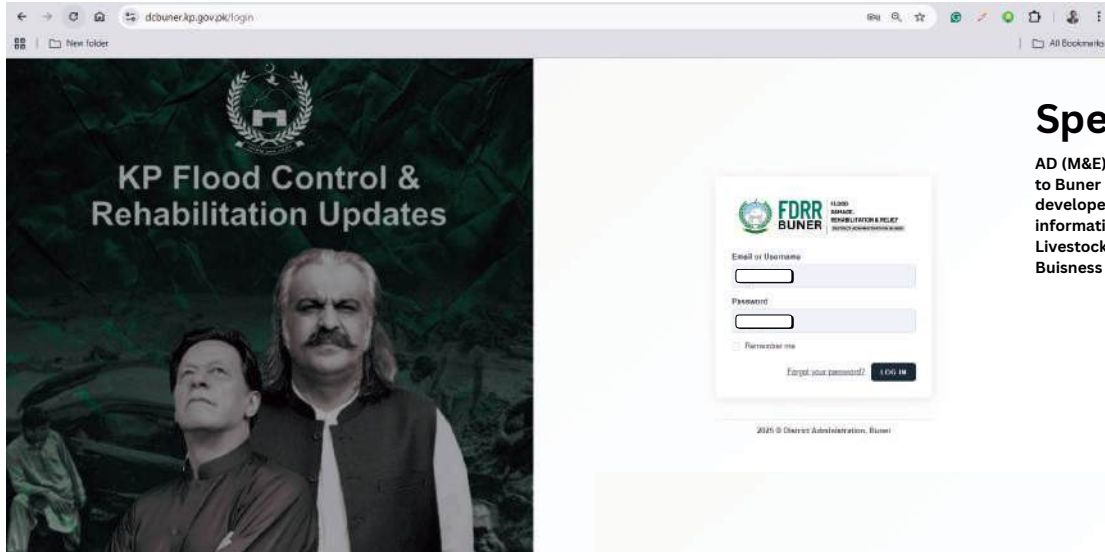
dcbuner.kp.gov.pk/login

New folder

All Bookmarks

KP Flood Control & Rehabilitation Updates

FDRR BUNER FLOOD DAMAGE REHABILITATION & RELIEF DISTRICT ADMINISTRATION BUNER

Email or Username

Password

Remember me

Forgot your password? LOG IN

2025 © District Administration, Buner

Spe

AD (M&E) to Buner develope informati Livestock Buisness